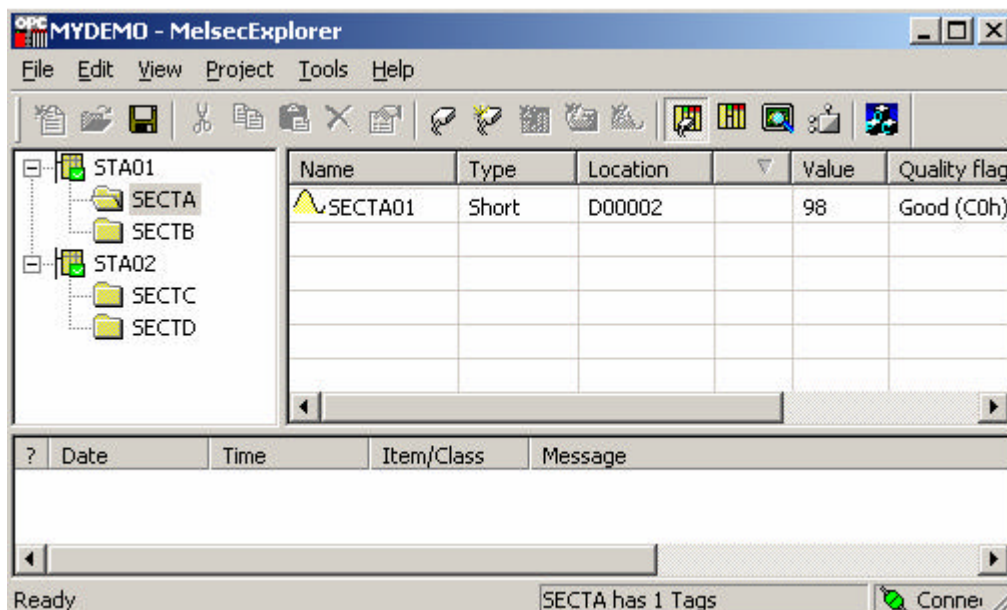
OPC MYDEMO - MelsecExplorer

File Edit View Project Tools Help

STA01
SECTA
SECTB
STA02
SECTC
SECTD

| Name | Type | Location | | Value | Quality flag |
|---|---|---|---|---|---|
| SECTA01 | Short | D00002 | | 98 | Good (C0h) |

| ? | Date | Time | Item/Class | Message |
|---|---|---|---|---|

Ready
SECTA has 1 Tags
Connec